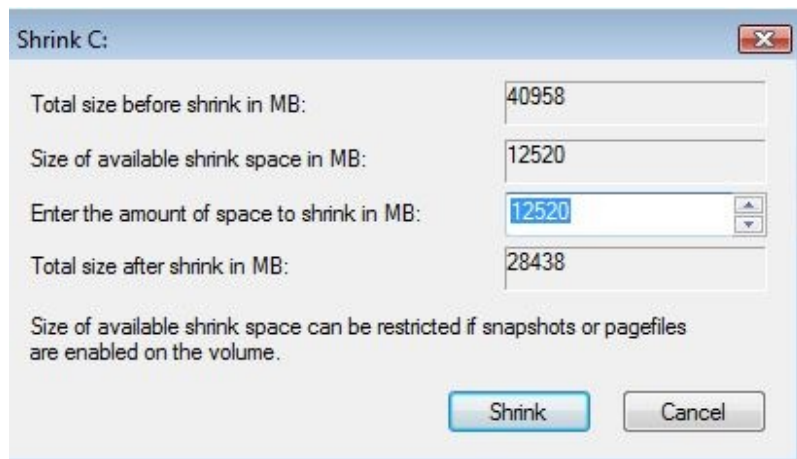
Shrink C:

Total size before shrink in MB: 40958

Size of available shrink space in MB: 12520

Enter the amount of space to shrink in MB: 12520

Total size after shrink in MB: 28438

Size of available shrink space can be restricted if snapshots or pagefiles are enabled on the volume.

Shrink

Cancel